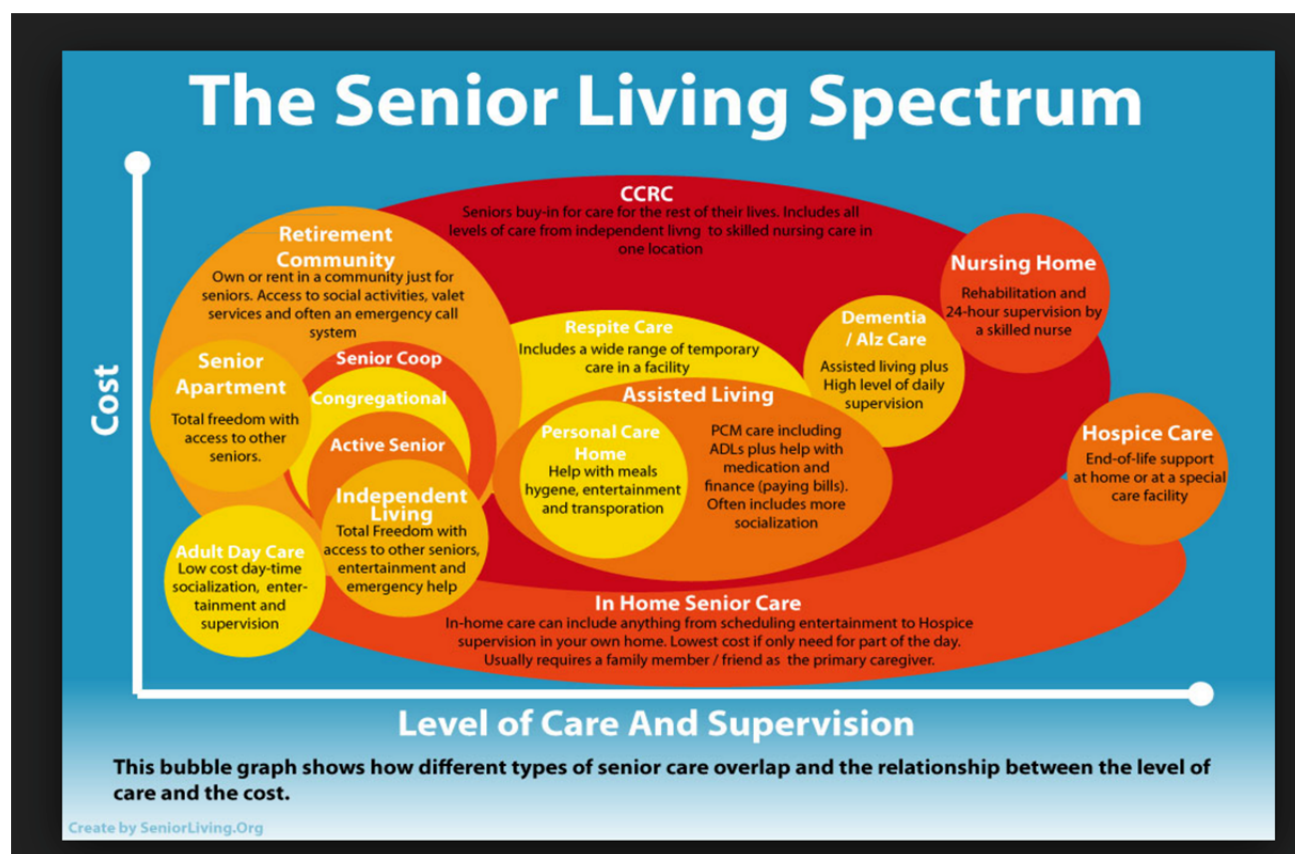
The Senior Living Spectrum

Cost

CCRC
Seniors buy-in for care for the rest of their lives. Includes all levels of care from independent livng to skilled nursing care in one location

Retirement Community
Own or rent in a community just for seniors. Access to social activities, valet services and often an emergency call system

Nursing Home
Rehabilitation and 24-hour supervision by a skilled nurse

Respite Care
Includes a wide range of temporary care in a facility

Dementia / Alz Care
Assisted living plus High level of daily supervision

Senior Apartment
Total freedom with access to other seniors.

Senior Coop

Congregational

Active Senior

Assisted Living

Personal Care Home
Help with meals hygene, entertainment and transporation

PCM care including ADLs plus help with medication and finance (paying bills). Often includes more socialization

Hospice Care
End-of-life support at home or at a special care facility

Independent Living
Total Freedom with access to other seniors, entertainment and emergency help

Adult Day Care
Low cost day-time socialization, entertainment and supervision

In Home Senior Care
In-home care can include anything from scheduling entertainment to Hospice supervision in your own home. Lowest cost if only need for part of the day. Usually requires a family member / friend as the primary caregiver.

Level of Care And Supervision

This bubble graph shows how different types of senior care overlap and the relationship between the level of care and the cost.

Create by SeniorLiving.Org